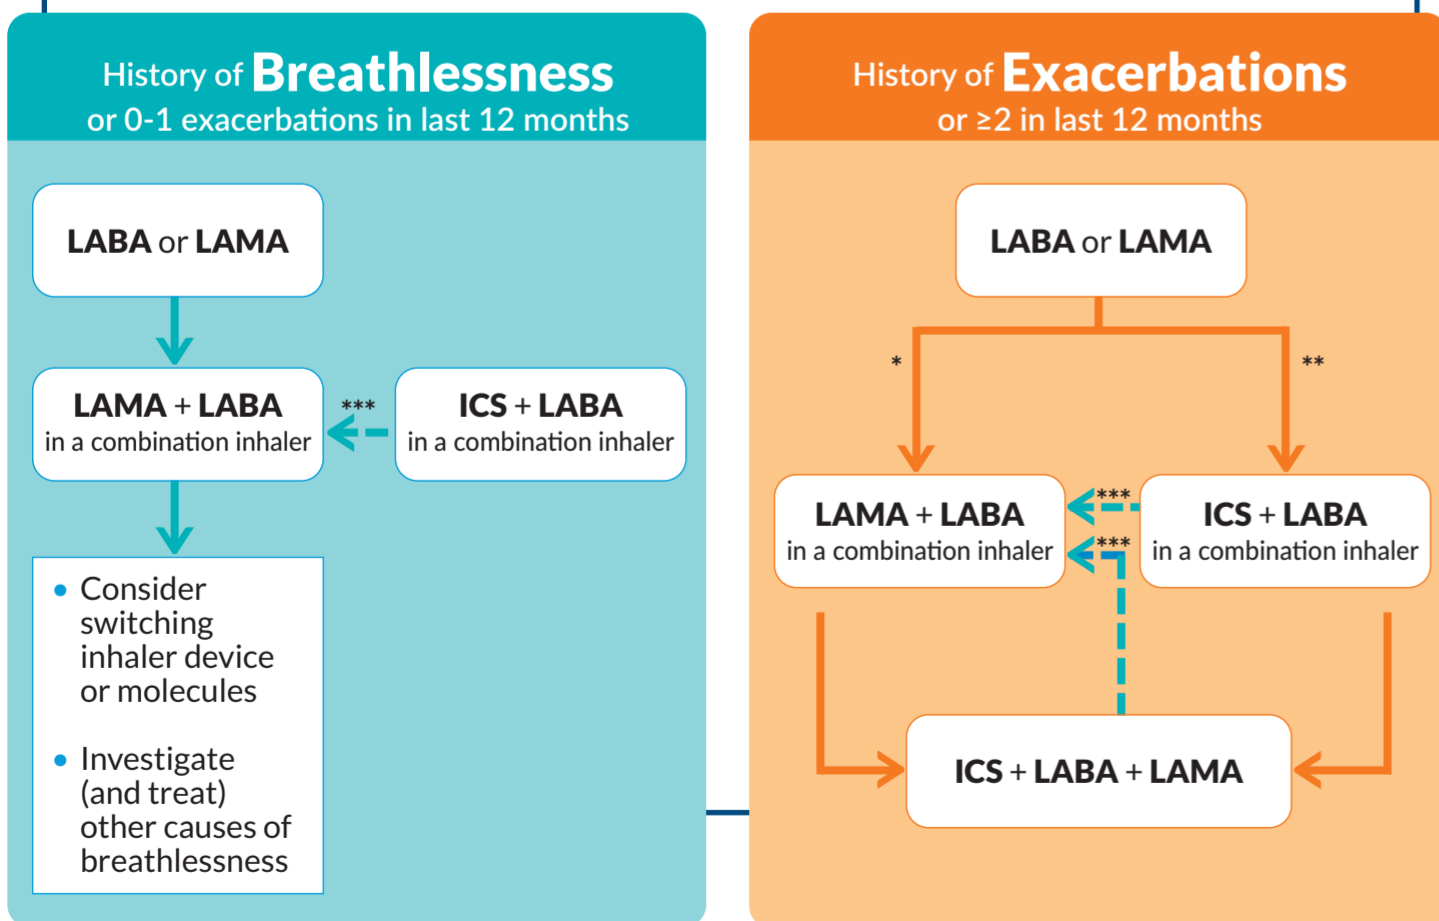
History of Breathlessness
or 0-1 exacerbations in last 12 months

LABA or LAMA

LAMA + LABA
in a combination inhaler

***

ICS + LABA
in a combination inhaler

• Consider switching inhaler device or molecules

• Investigate (and treat) other causes of breathlessness

History of Exacerbations
or ≥2 in last 12 months

LABA or LAMA

*

**

LAMA + LABA
in a combination inhaler

***

***

ICS + LABA
in a combination inhaler

ICS + LABA + LAMA